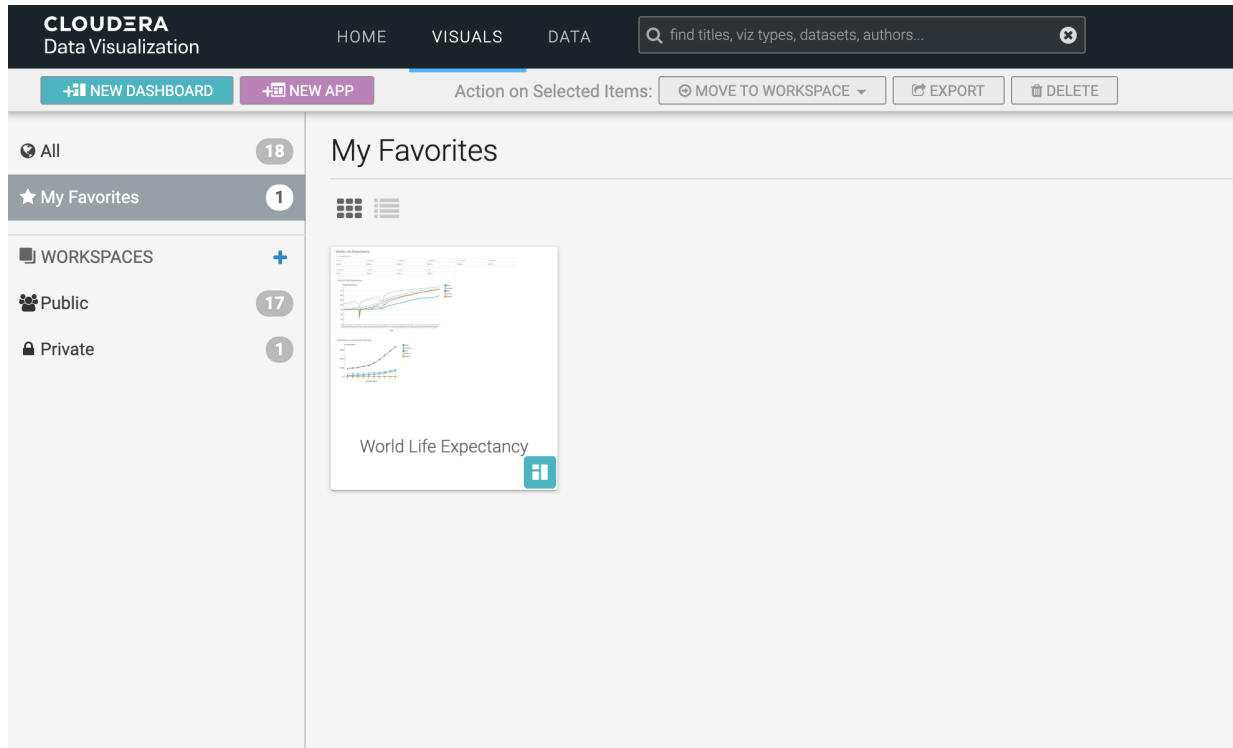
CLOUDERA
Data Visualization

HOME VISUALS DATA

find titles, viz types, datasets, authors...

NEW DASHBOARD NEW APP

Action on Selected Items: MOVE TO WORKSPACE EXPORT DELETE

All 18

My Favorites 1

WORKSPACES +

Public 17

Private 1

My Favorites

World Life Expectancy